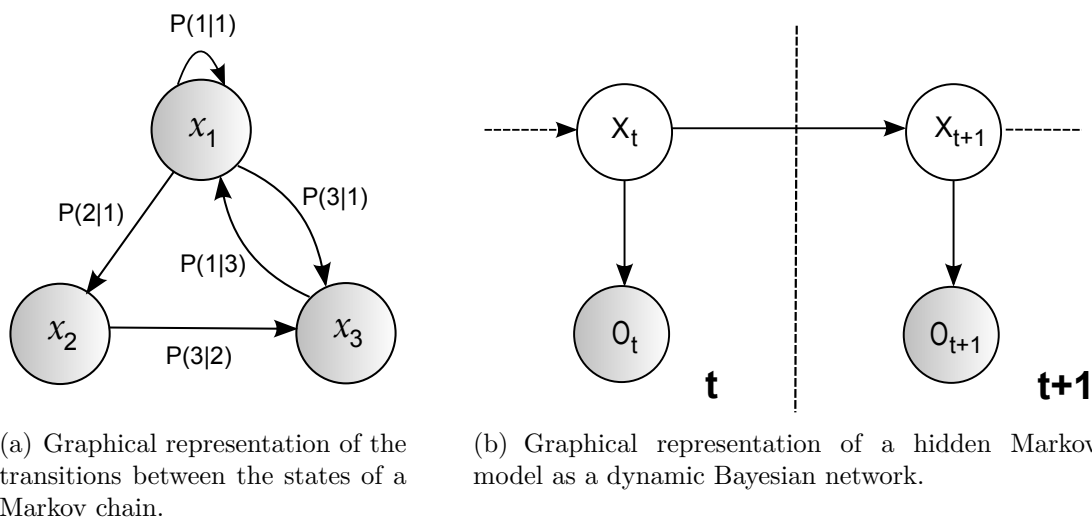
P(1|1)

$x_1$

P(2|1)

P(3|1)

P(1|3)

$x_2$

$x_3$

P(3|2)

$X_t$

$X_{t+1}$

$0_t$

$0_{t+1}$

t

t+1

(a) Graphical representation of the transitions between the states of a Markov chain.

(b) Graphical representation of a hidden Markov model as a dynamic Bayesian network.